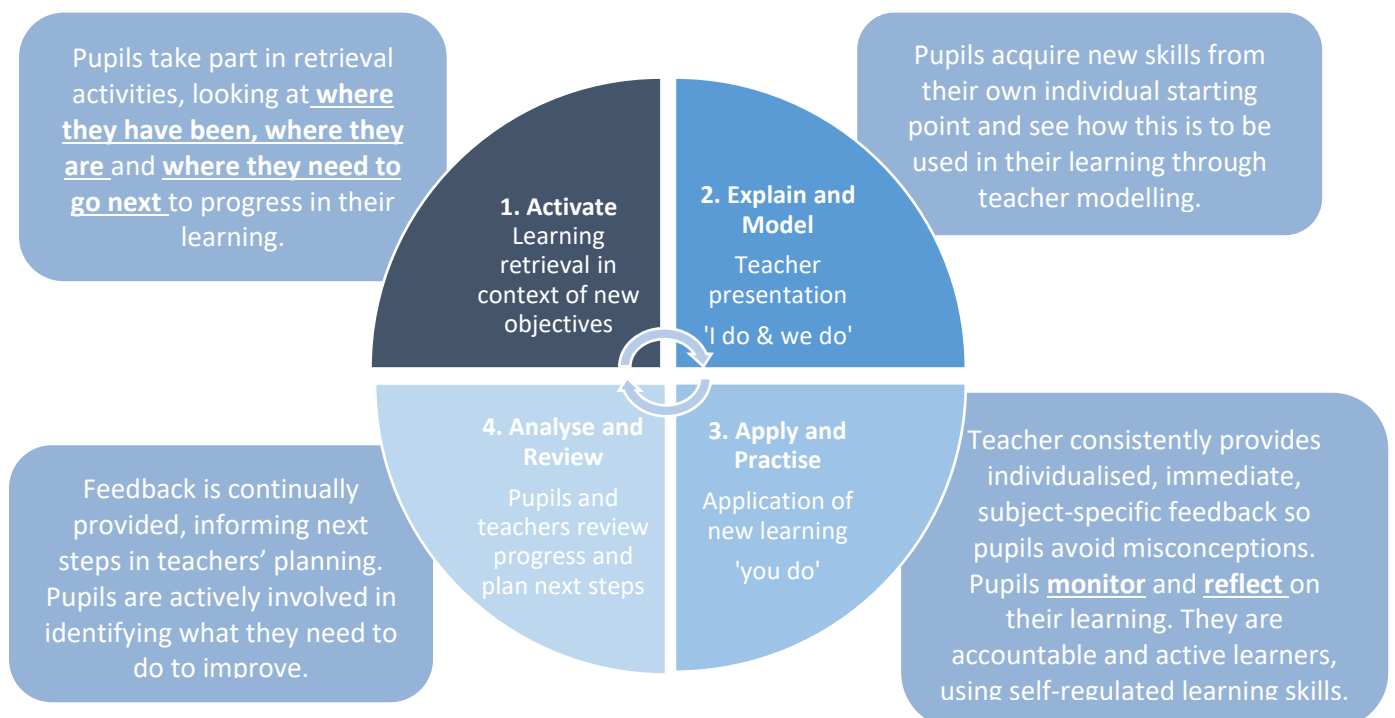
Pupils take part in retrieval activities, looking at where they have been, where they are and where they need to go next to progress in their learning.

1. Activate
Learning retrieval in context of new objectives

2. Explain and Model
Teacher presentation
'I do & we do'

Pupils acquire new skills from their own individual starting point and see how this is to be used in their learning through teacher modelling.

4. Analyse and Review
Pupils and teachers review progress and plan next steps

3. Apply and Practise
Application of new learning
'you do'

Feedback is continually provided, informing next steps in teachers' planning. Pupils are actively involved in identifying what they need to do to improve.

Teacher consistently provides individualised, immediate, subject-specific feedback so pupils avoid misconceptions. Pupils monitor and reflect on their learning. They are accountable and active learners, using self-regulated learning skills.